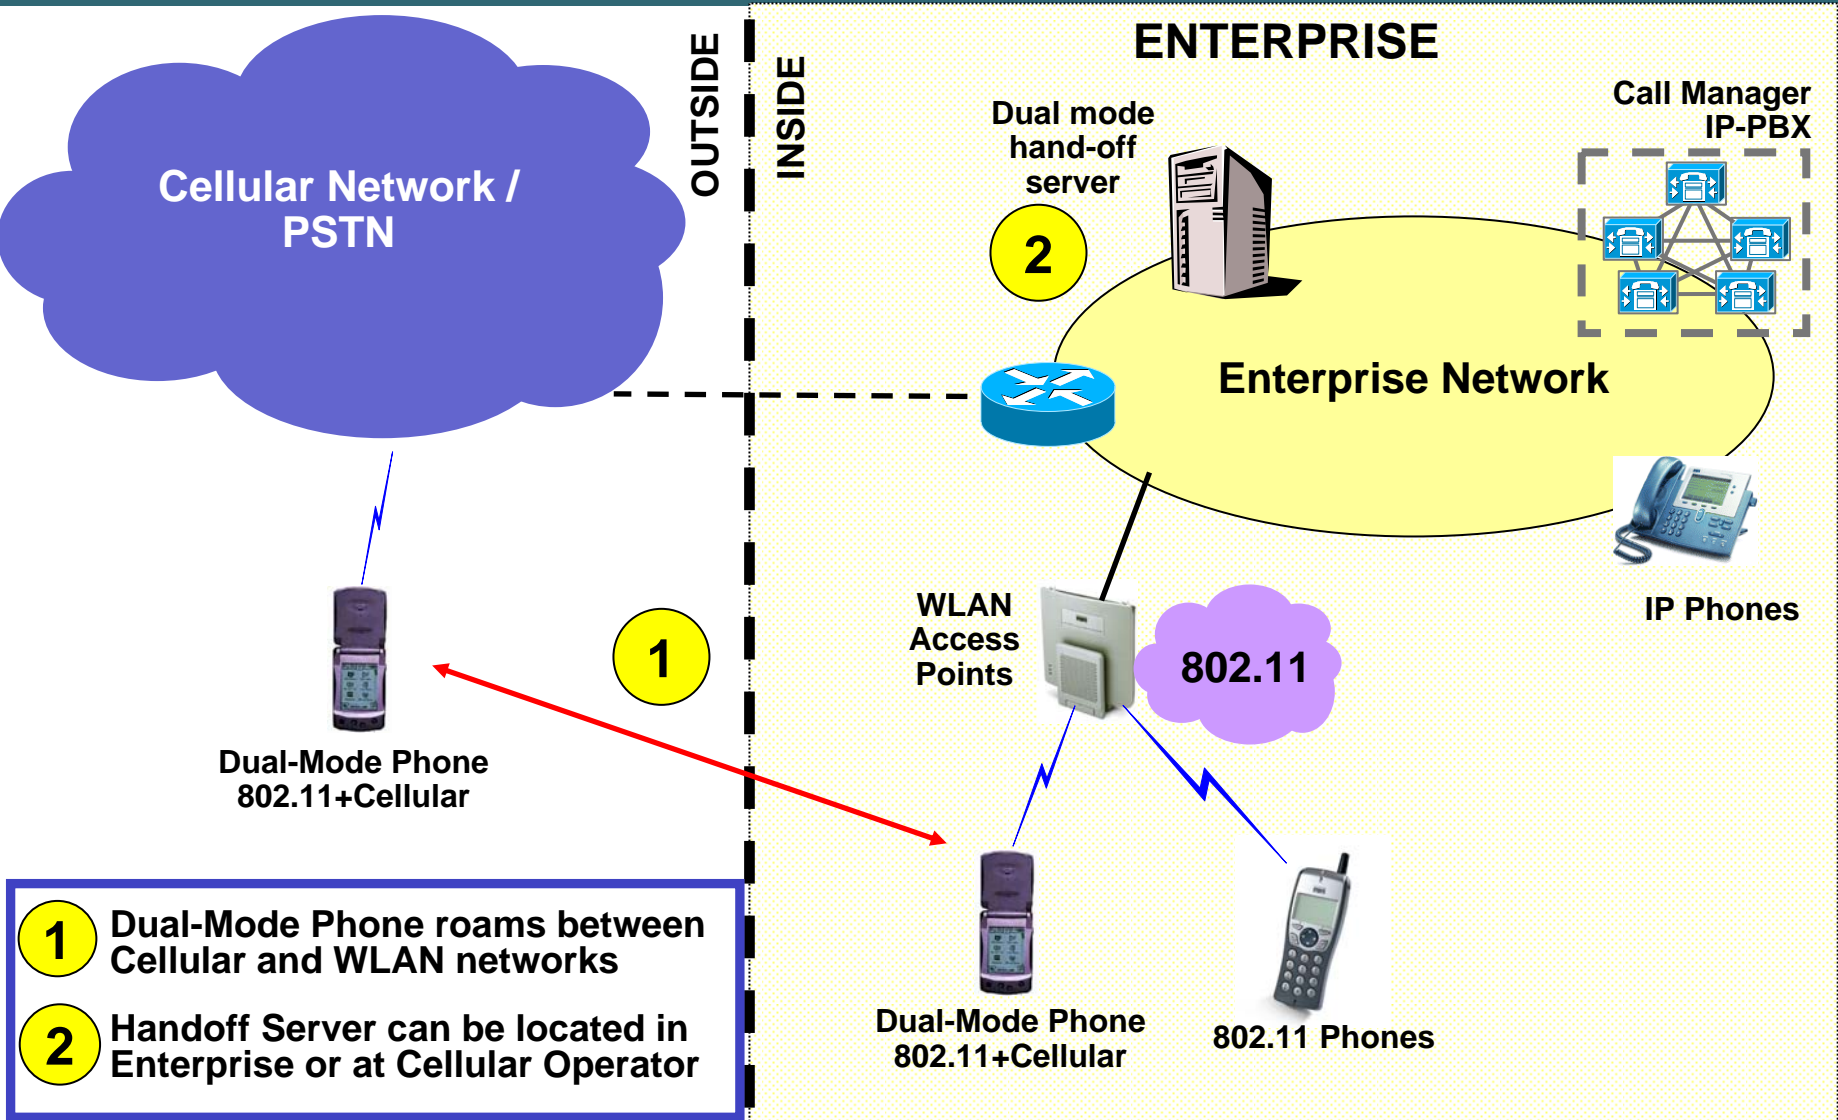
Cellular Network / PSTN

OUTSIDE

INSIDE

ENTERPRISE

Dual mode hand-off server

2

Call Manager IP-PBX

Enterprise Network

IP Phones

WLAN Access Points

802.11

1

Dual-Mode Phone 802.11+Cellular

Dual-Mode Phone 802.11+Cellular

802.11 Phones

1 Dual-Mode Phone roams between Cellular and WLAN networks

2 Handoff Server can be located in Enterprise or at Cellular Operator